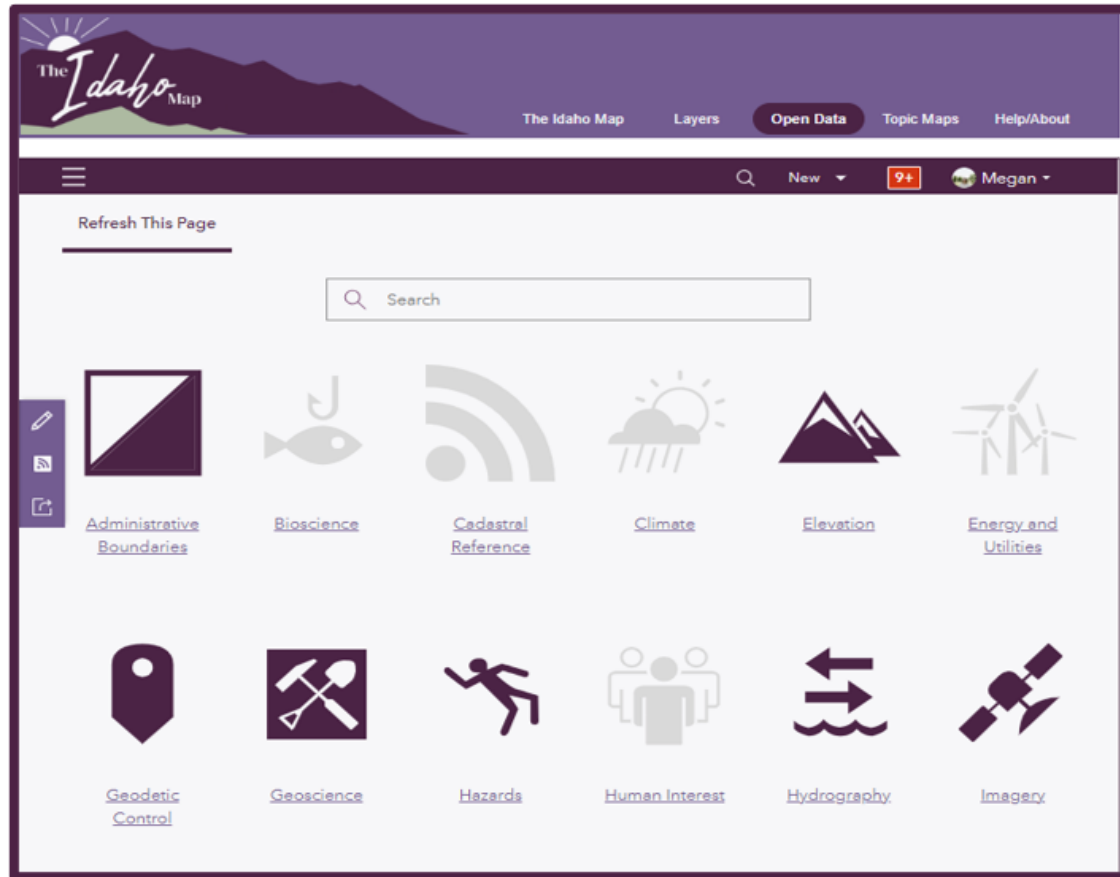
The Idaho Map

The Idaho Map Layers Open Data Topic Maps Help/About

New 9+ Megan

Refresh This Page

Search

Administrative Boundaries

Bioscience

Cadastral Reference

Climate

Elevation

Energy and Utilities

Geodetic Control

Geoscience

Hazards

Human Interest

Hydrography

Imagery